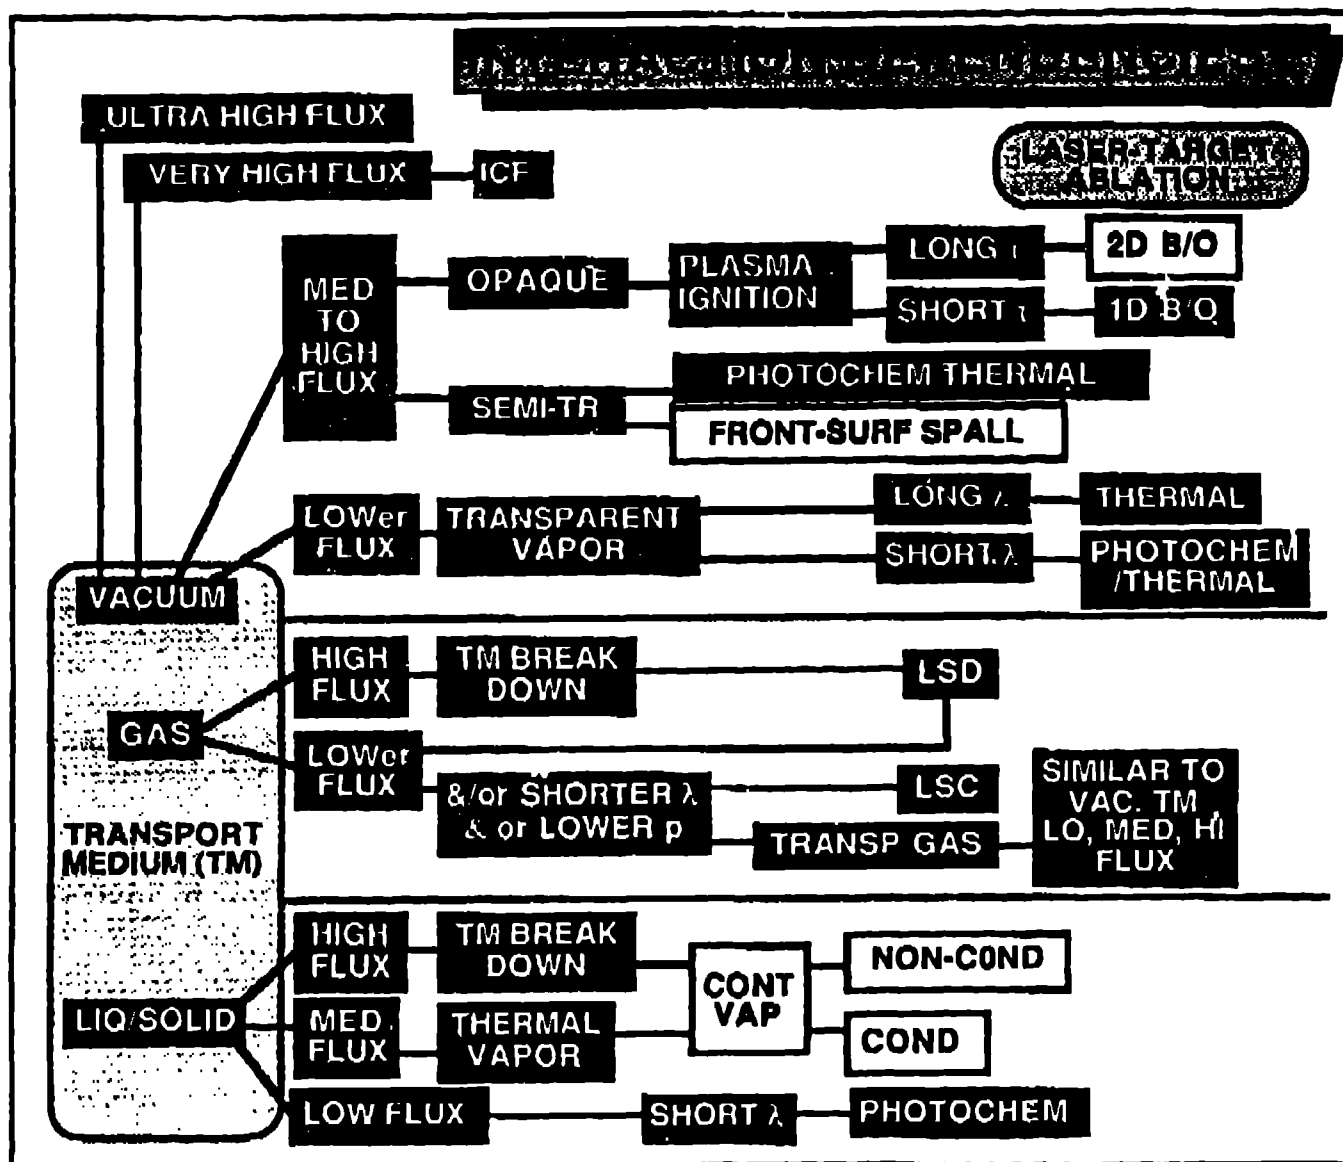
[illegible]

ULTRA HIGH FLUX

VERY HIGH FLUX

ICF

LASER-TARGET ABLATION

MED TO HIGH FLUX

OPAQUE

PLASMA IGNITION

LONG τ

2D B/O

SHORT τ

1D B/O

SEMI-TR

PHOTOCHEM THERMAL

FRONT-SURF SPALL

LOWer FLUX

TRANSPARENT VAPOR

LONG λ

THERMAL

SHORT λ

PHOTOCHEM /THERMAL

VACUUM

HIGH FLUX

TM BREAK DOWN

LSD

GAS

LOWer FLUX

&/or SHORTER λ &/or LOWER p

LSC

SIMILAR TO VAC. TM LO, MED, HI FLUX

TRANSP GAS

TRANSPORT MEDIUM (TM)

HIGH FLUX

TM BREAK DOWN

CONT VAP

NON-COND

LIQ/SOLID

MED. FLUX

THERMAL VAPOR

COND

LOW FLUX

SHORT λ

PHOTOCHEM